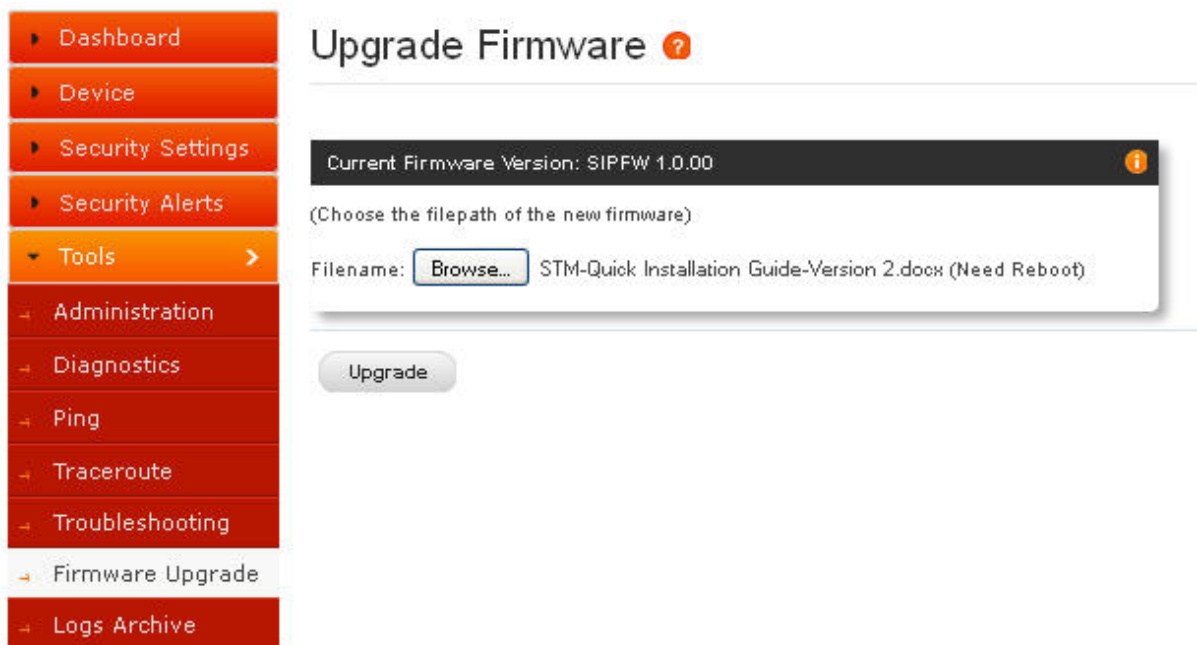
Dashboard
Device
Security Settings
Security Alerts
Tools
Administration
Diagnostics
Ping
Traceroute
Troubleshooting
Firmware Upgrade
Logs Archive

Upgrade Firmware

Current Firmware Version: SIPFW 1.0.00

(Choose the filepath of the new firmware)

Filename: Browse... STM-Quick Installation Guide-Version 2.docx (Need Reboot)

Upgrade